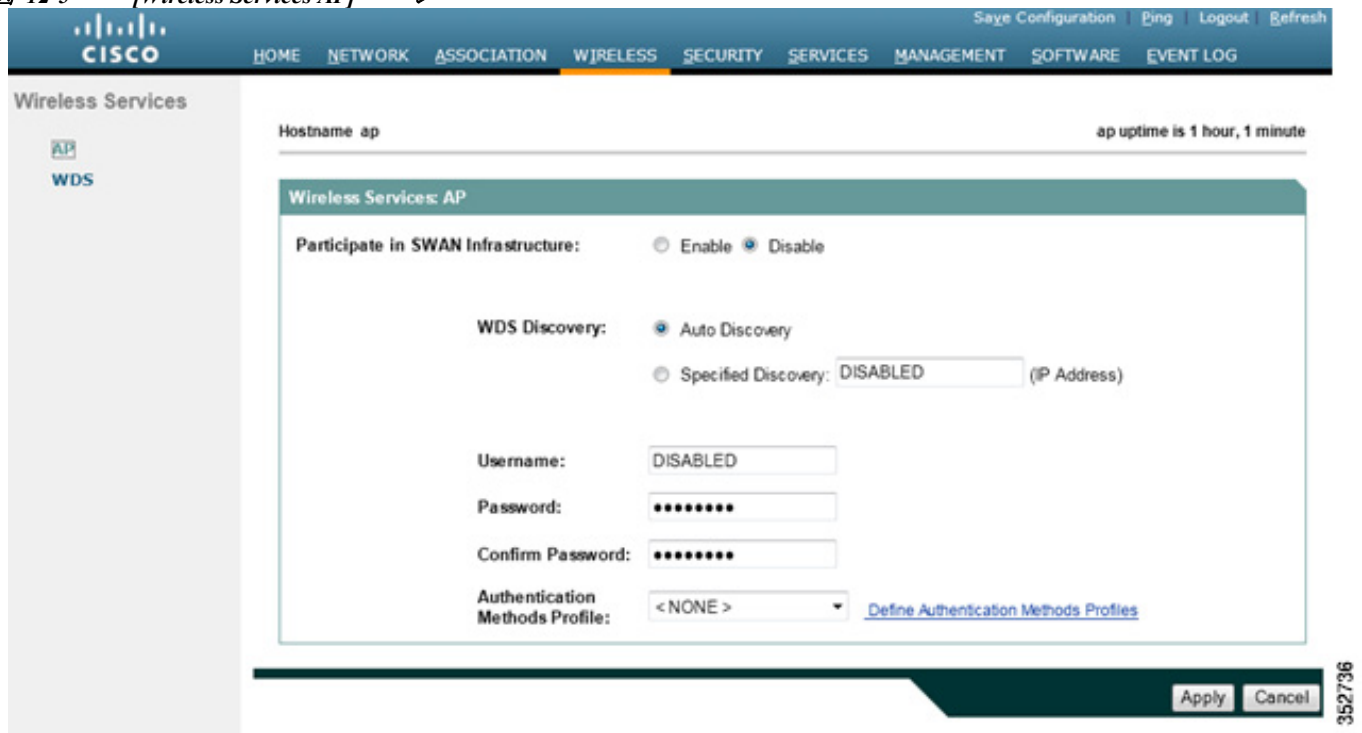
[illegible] 12-3 [Wireless Services AP] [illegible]

CISCO

Save Configuration | Ping | Logout | Refresh

HOME NETWORK ASSOCIATION WIRELESS SECURITY SERVICES MANAGEMENT SOFTWARE EVENT LOG

Wireless Services

AP

WDS

Hostname ap

ap uptime is 1 hour, 1 minute

Wireless Services: AP

Participate in SWAN Infrastructure: Enable Disable

WDS Discovery: Auto Discovery

Specified Discovery: DISABLED (IP Address)

Username: DISABLED

Password: •••••••••

Confirm Password: •••••••••

Authentication Methods Profile: < NONE > Define Authentication Methods Profiles

Apply Cancel

352736